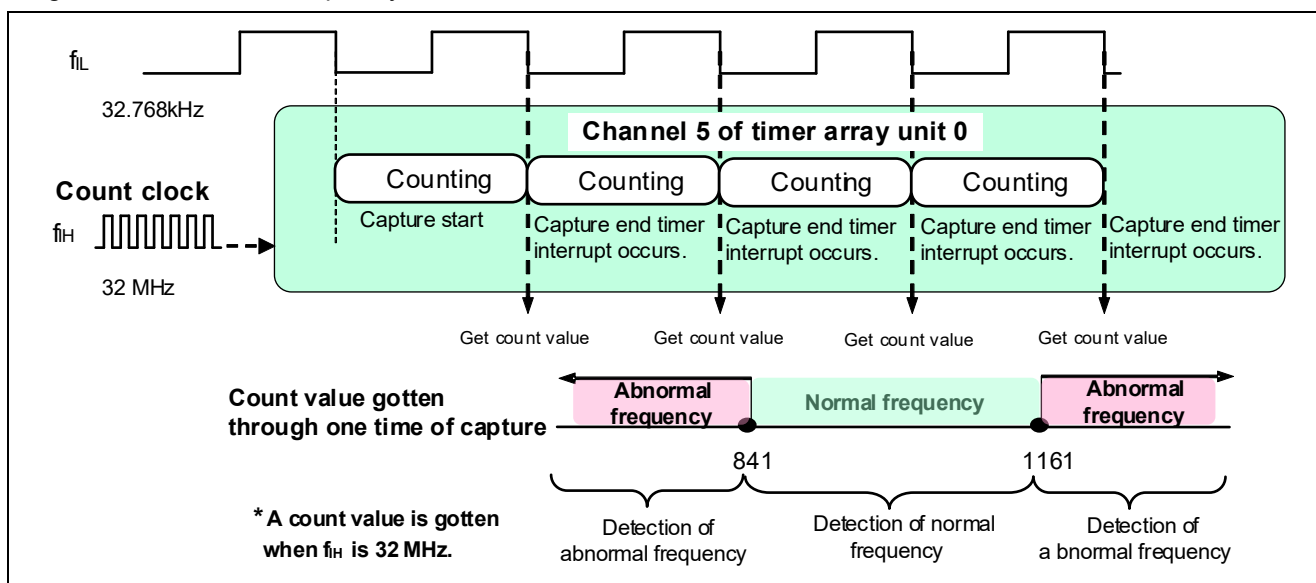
$f_{IL}$

32.768kHz

Channel 5 of timer array unit 0

Count clock

$f_{IH}$

32 MHz

Counting

Counting

Counting

Counting

Capture start

Capture end timer interrupt occurs.

Capture end timer interrupt occurs.

Capture end timer interrupt occurs.

Capture end timer interrupt occurs.

Get count value

Get count value

Get count value

Get count value

Count value gotten through one time of capture

Abnormal frequency

Normal frequency

Abnormal frequency

841

1161

* A count value is gotten when $f_{IH}$ is 32 MHz.

Detection of abnormal frequency

Detection of normal frequency

Detection of a bnormal frequency